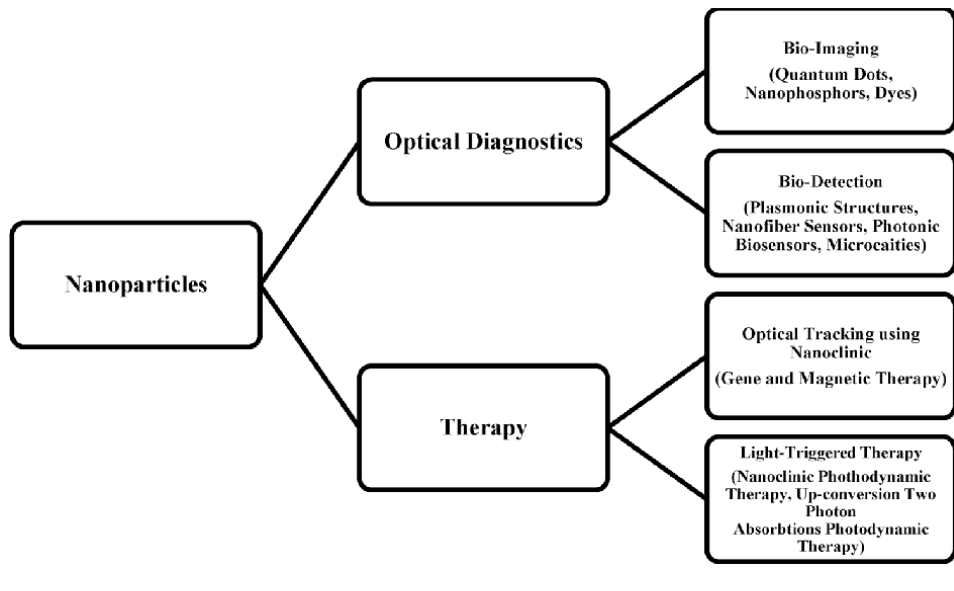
Nanoparticles

Optical Diagnostics

Bio-Imaging
(Quantum Dots, Nanophosphors, Dyes)

Bio-Detection
(Plasmonic Structures, Nanofiber Sensors, Photonic Biosensors, Microcaities)

Therapy

Optical Tracking using Nanoclinic
(Gene and Magnetic Therapy)

Light-Triggered Therapy
(Nanoclinic Photodynamic Therapy, Up-conversion Two Photon Absorbtions Photodynamic Therapy)